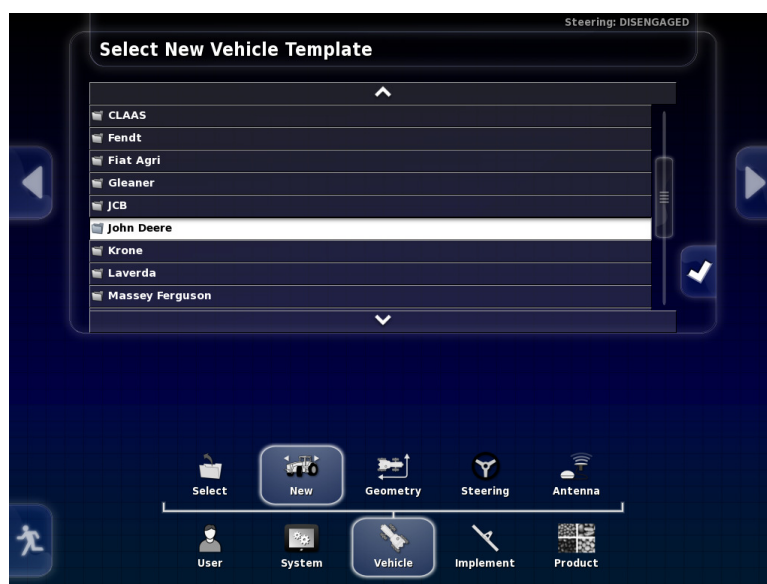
Steering: DISENGAGED

Select New Vehicle Template

CLAAS
Fendt
Fiat Agri
Gleaner
JCB
John Deere
Krone
Laverda
Massey Ferguson

Select
New
Geometry
Steering
Antenna

User
System
Vehicle
Implement
Product